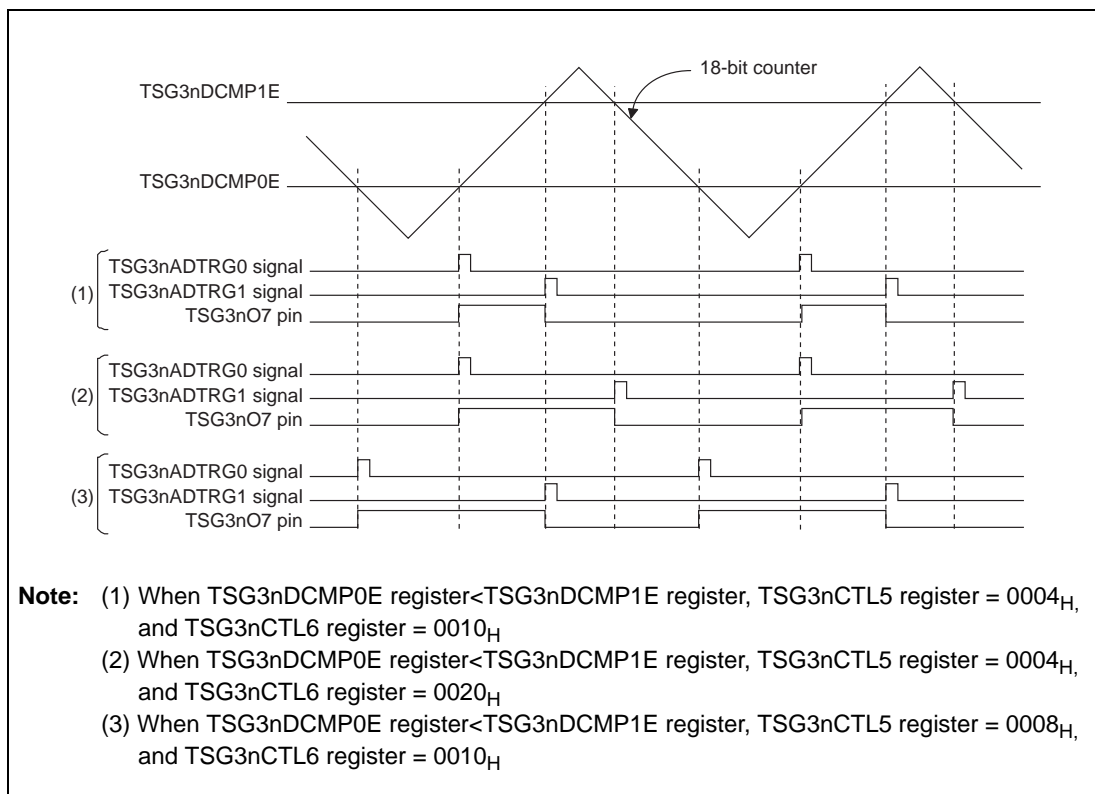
18-bit counter

TSG3nDCMP1E

TSG3nDCMP0E

(1)
TSG3nADTRG0 signal
TSG3nADTRG1 signal
TSG3nO7 pin

(2)
TSG3nADTRG0 signal
TSG3nADTRG1 signal
TSG3nO7 pin

(3)
TSG3nADTRG0 signal
TSG3nADTRG1 signal
TSG3nO7 pin

**Note:** (1) When TSG3nDCMP0E register<TSG3nDCMP1E register, TSG3nCTL5 register = $0004_H$, and TSG3nCTL6 register = $0010_H$

(2) When TSG3nDCMP0E register<TSG3nDCMP1E register, TSG3nCTL5 register = $0004_H$, and TSG3nCTL6 register = $0020_H$

(3) When TSG3nDCMP0E register<TSG3nDCMP1E register, TSG3nCTL5 register = $0008_H$, and TSG3nCTL6 register = $0010_H$